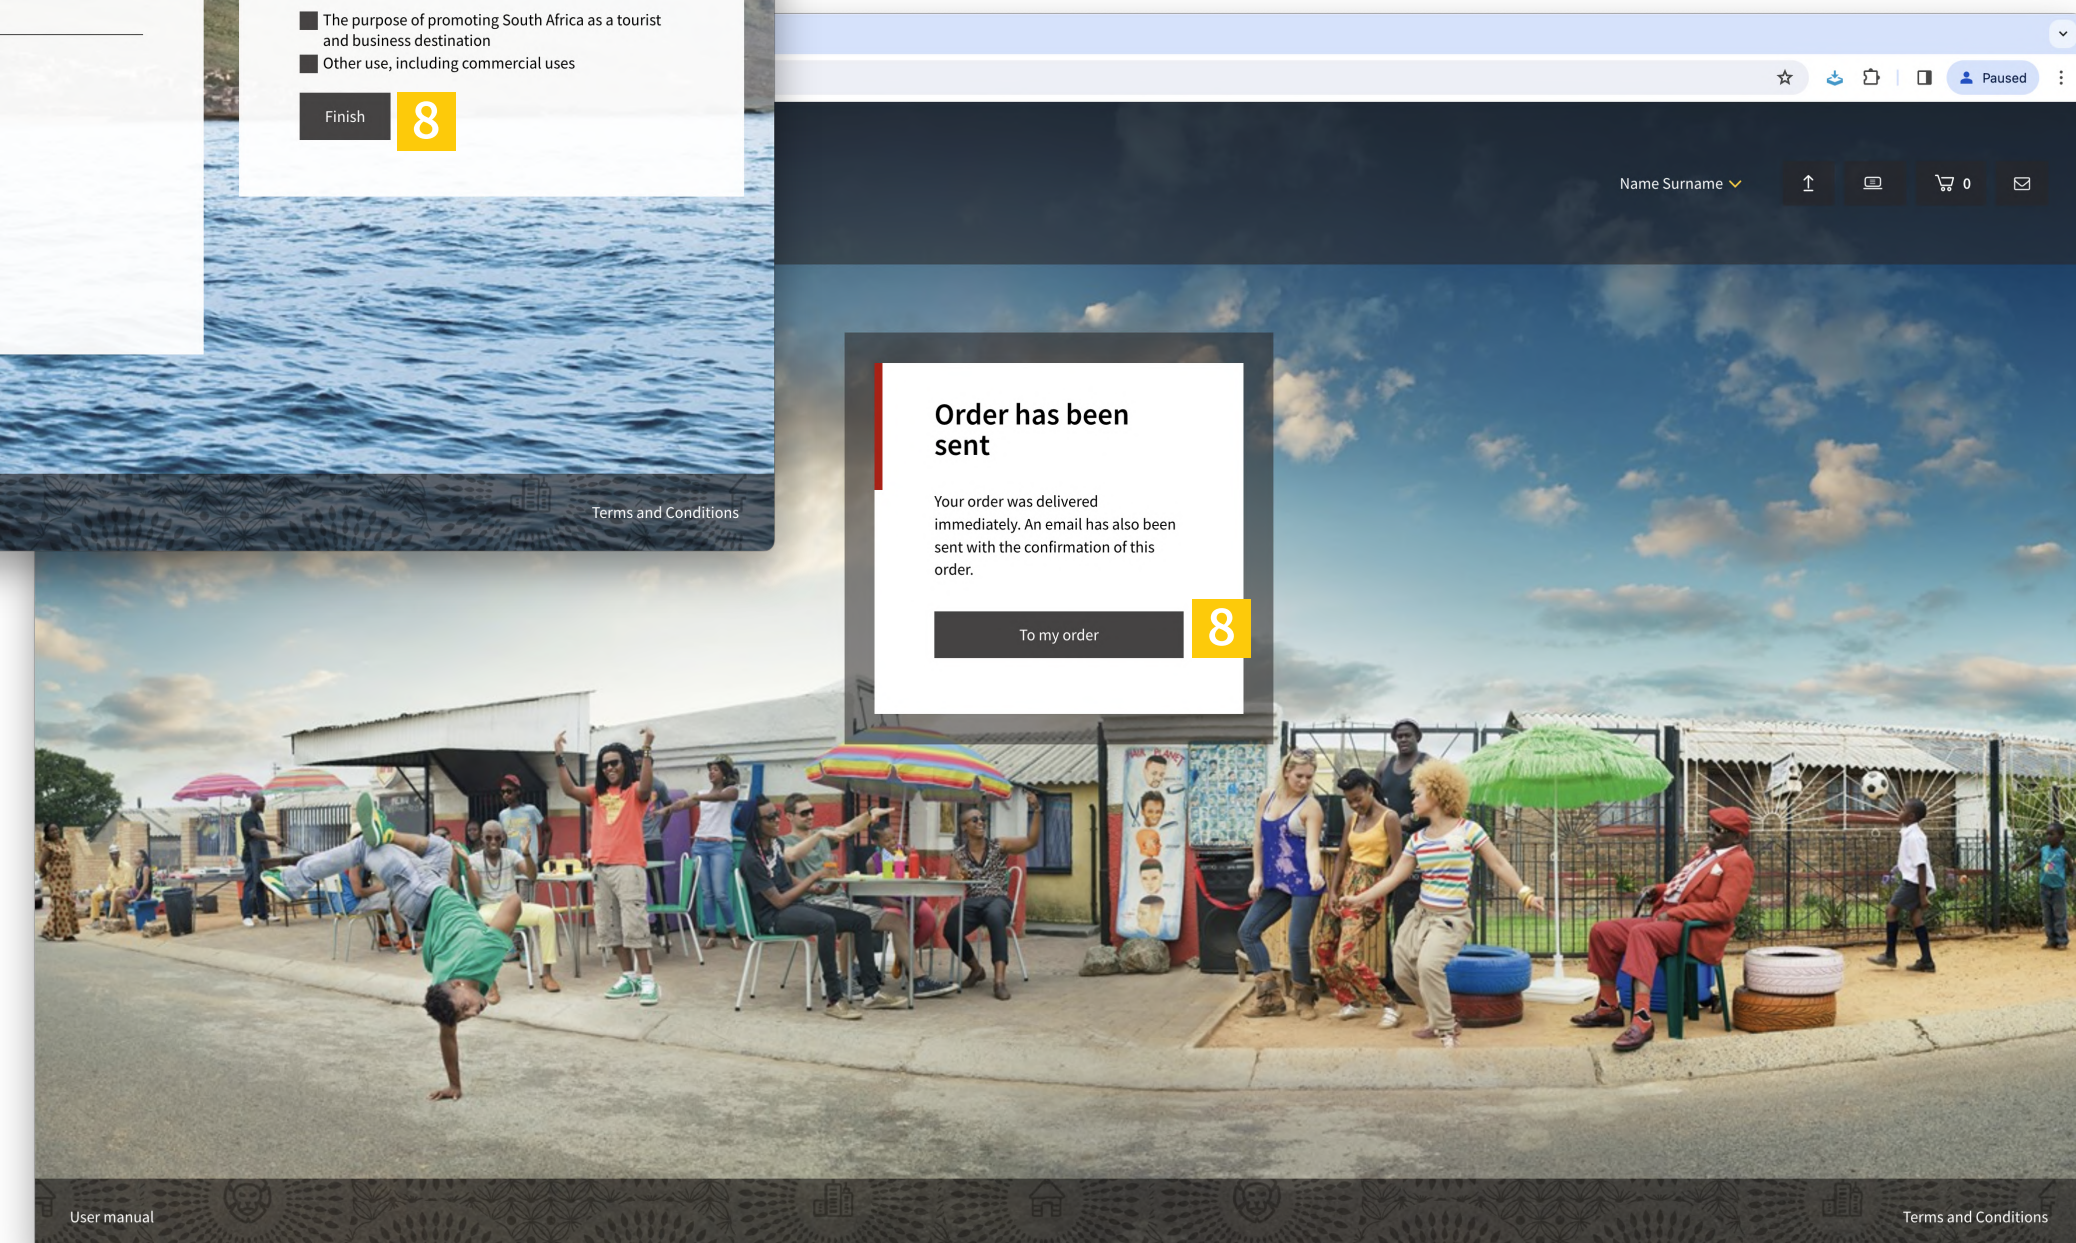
The purpose of promoting South Africa as a tourist and business destination

Other use, including commercial uses

Finish

8

Terms and Conditions

Paused

Name Surname

0

Order has been sent

Your order was delivered immediately. An email has also been sent with the confirmation of this order.

To my order

8

User manual

Terms and Conditions